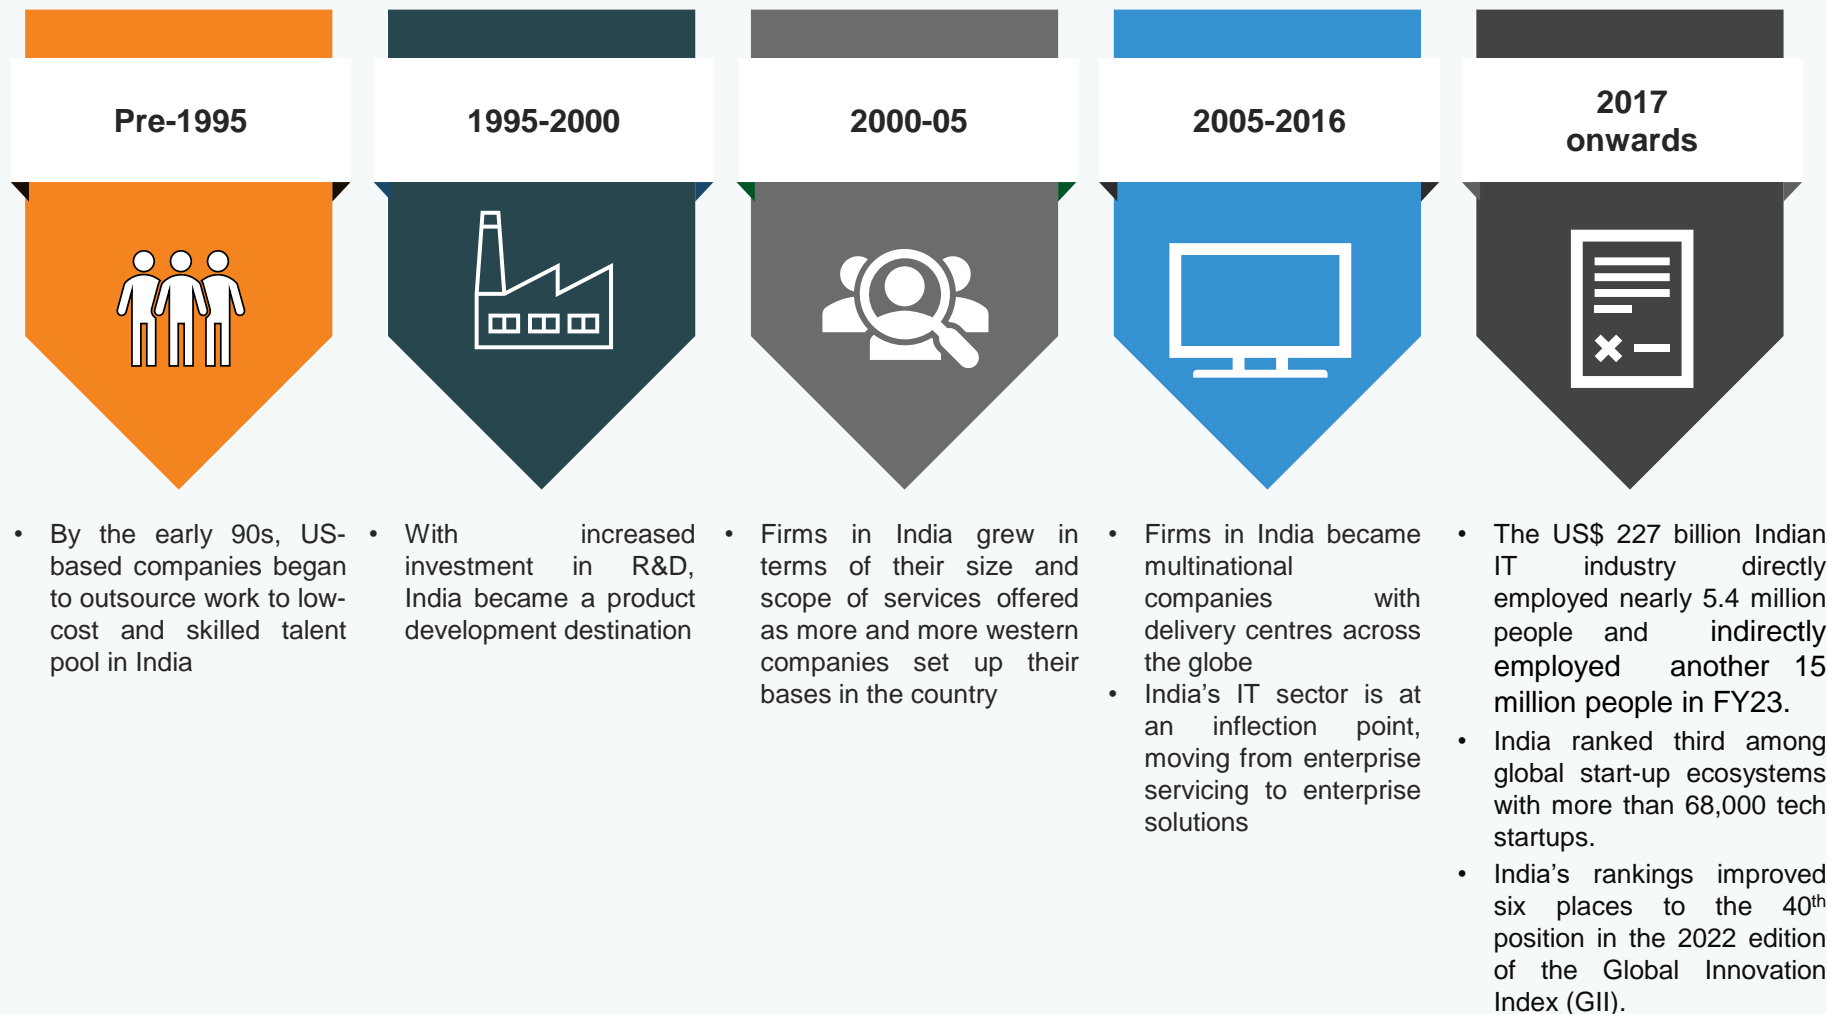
Pre-1995

- By the early 90s, US-based companies began to outsource work to low-cost and skilled talent pool in India

1995-2000

- With increased investment in R&D, India became a product development destination

2000-05

- Firms in India grew in terms of their size and scope of services offered as more and more western companies set up their bases in the country

2005-2016

- Firms in India became multinational companies with delivery centres across the globe
- India's IT sector is at an inflection point, moving from enterprise servicing to enterprise solutions

2017 onwards

- The US$ 227 billion Indian IT industry directly employed nearly 5.4 million people and indirectly employed another 15 million people in FY23.
- India ranked third among global start-up ecosystems with more than 68,000 tech startups.
- India's rankings improved six places to the 40$^{th}$ position in the 2022 edition of the Global Innovation Index (GII).